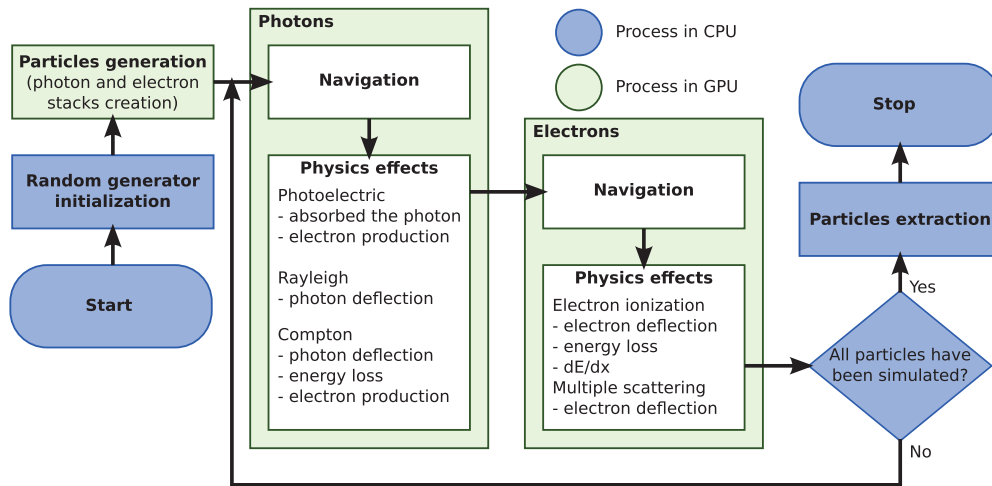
Start

Random generator initialization

Particles generation
(photon and electron stacks creation)

Photons

Navigation

Physics effects

Photoelectric
- absorbed the photon
- electron production

Rayleigh
- photon deflection

Compton
- photon deflection
- energy loss
- electron production

Process in CPU

Process in GPU

Electrons

Navigation

Physics effects

Electron ionization
- electron deflection
- energy loss
- dE/dx
Multiple scattering
- electron deflection

All particles have been simulated?

Yes

No

Particles extraction

Stop